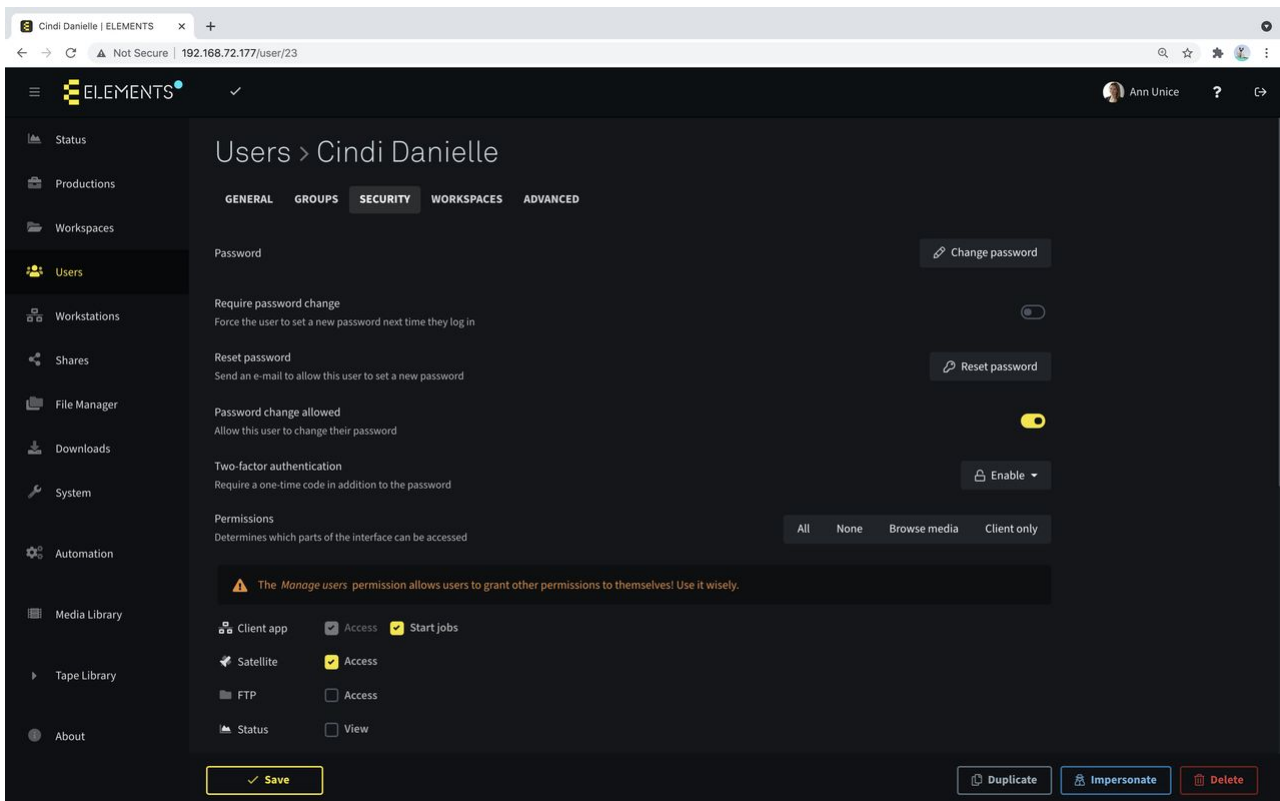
Cindi Danielle | ELEMENTS
Not Secure | 192.168.72.177/user/23

ELEMENTS
Ann Unice
?

Status
Productions
Workspaces
Users
Workstations
Shares
File Manager
Downloads
System
Automation
Media Library
Tape Library
About

Users > Cindi Danielle

GENERAL GROUPS SECURITY WORKSPACES ADVANCED

Password
Change password

Require password change
Force the user to set a new password next time they log in

Reset password
Send an e-mail to allow this user to set a new password
Reset password

Password change allowed
Allow this user to change their password

Two-factor authentication
Require a one-time code in addition to the password
Enable

Permissions
Determines which parts of the interface can be accessed
All None Browse media Client only

The *Manage users* permission allows users to grant other permissions to themselves! Use it wisely.

Client app Access Start jobs
Satellite Access
FTP Access
Status View

Save
Duplicate Impersonate Delete